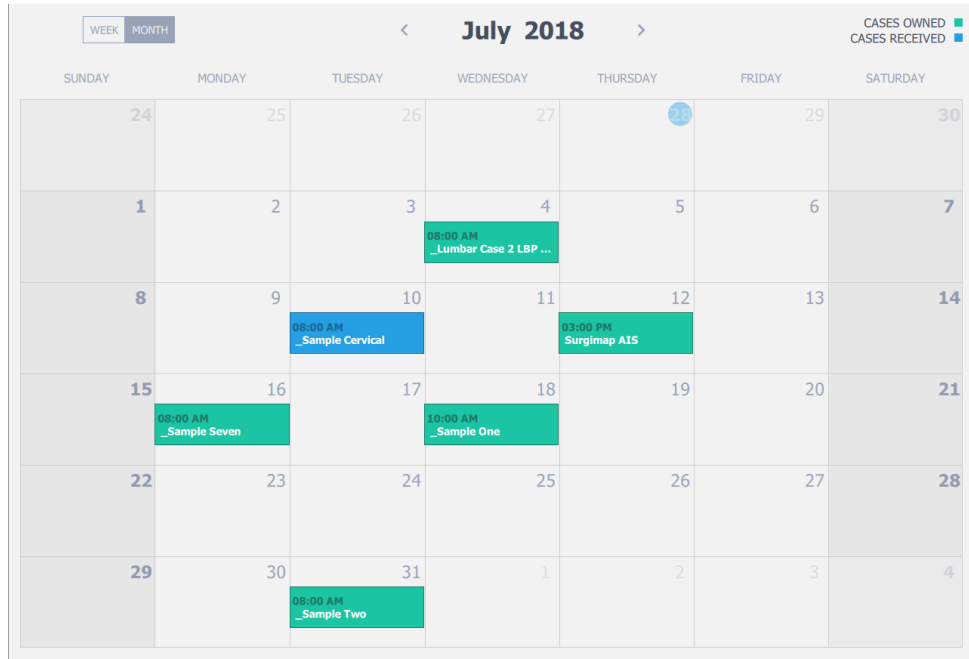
WEEK MONTH

< July 2018 >

CASES OWNED
CASES RECEIVED

| SUNDAY | MONDAY | TUESDAY | WEDNESDAY | THURSDAY | FRIDAY | SATURDAY |
|---|---|---|---|---|---|---|
| 24 | 25 | 26 | 27 | 28 | 29 | 30 |
| 1 | 2 | 3 | 4 08:00 AM _Lumbar Case 2 LBP ... | 5 | 6 | 7 |
| 8 | 9 | 10 08:00 AM _Sample Cervical | 11 | 12 03:00 PM Surgimap AIS | 13 | 14 |
| 15 | 16 08:00 AM _Sample Seven | 17 | 18 10:00 AM _Sample One | 19 | 20 | 21 |
| 22 | 23 | 24 | 25 | 26 | 27 | 28 |
| 29 | 30 | 31 08:00 AM _Sample Two | 1 | 2 | 3 | 4 |